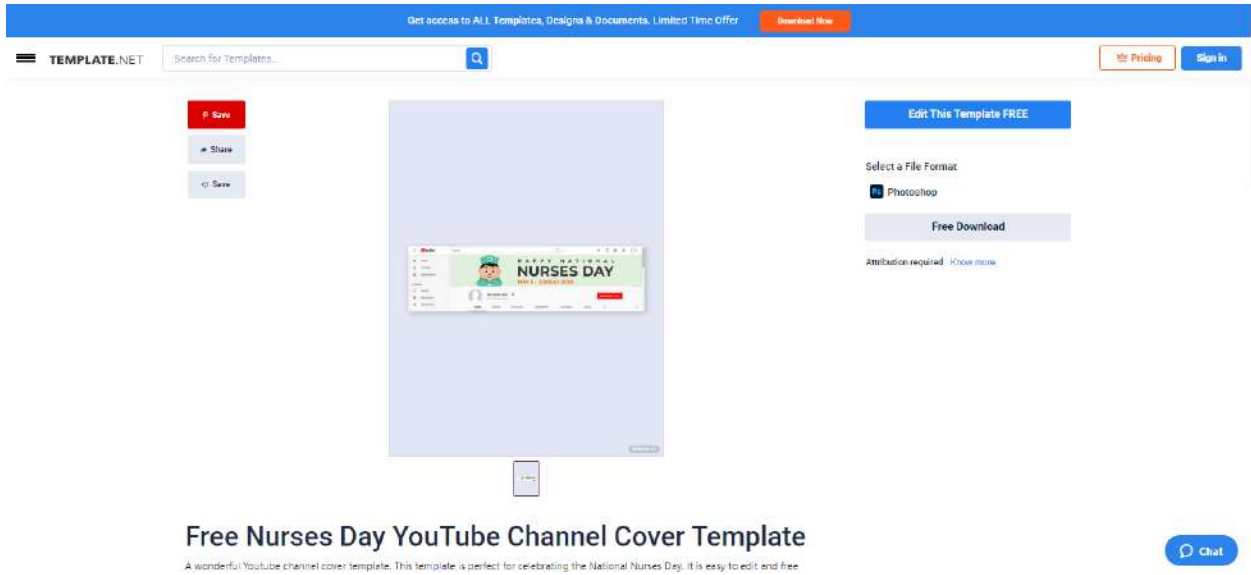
Get access to ALL Templates, Designs & Documents. Limited Time Offer

Download Now

TEMPLATE.NET

Search for Templates...

Pricing

Sign in

Save

Share

Save

HAPPY NATIONAL

NURSES DAY

Edit This Template FREE

Select a File Format

Photoshop

Free Download

Attribution required Know more

Free Nurses Day YouTube Channel Cover Template

A wonderful Youtube channel cover template. This template is perfect for celebrating the National Nurses Day. It is easy to edit and free

Chat